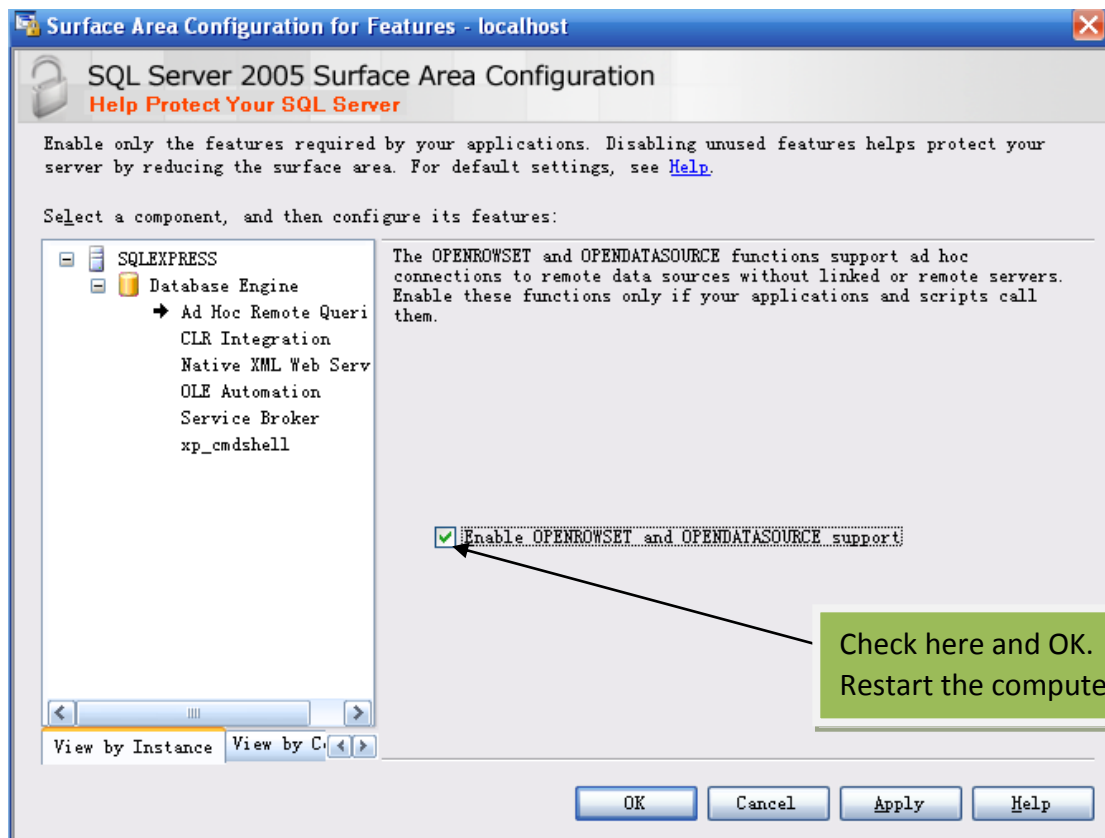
Surface Area Configuration for Features - localhost

SQL Server 2005 Surface Area Configuration
Help Protect Your SQL Server

Enable only the features required by your applications. Disabling unused features helps protect your server by reducing the surface area. For default settings, see Help.

Select a component, and then configure its features:

SQLEXPRESS
Database Engine
Ad Hoc Remote Queri
CLR Integration
Native XML Web Serv
OLE Automation
Service Broker
xp_cmdshell

View by Instance
View by C

The OPENROWSET and OPENDATASOURCE functions support ad hoc connections to remote data sources without linked or remote servers. Enable these functions only if your applications and scripts call them.

Enable OPENROWSET and OPENDATASOURCE support

Check here and OK.
Restart the compute

OK
Cancel
Apply
Help